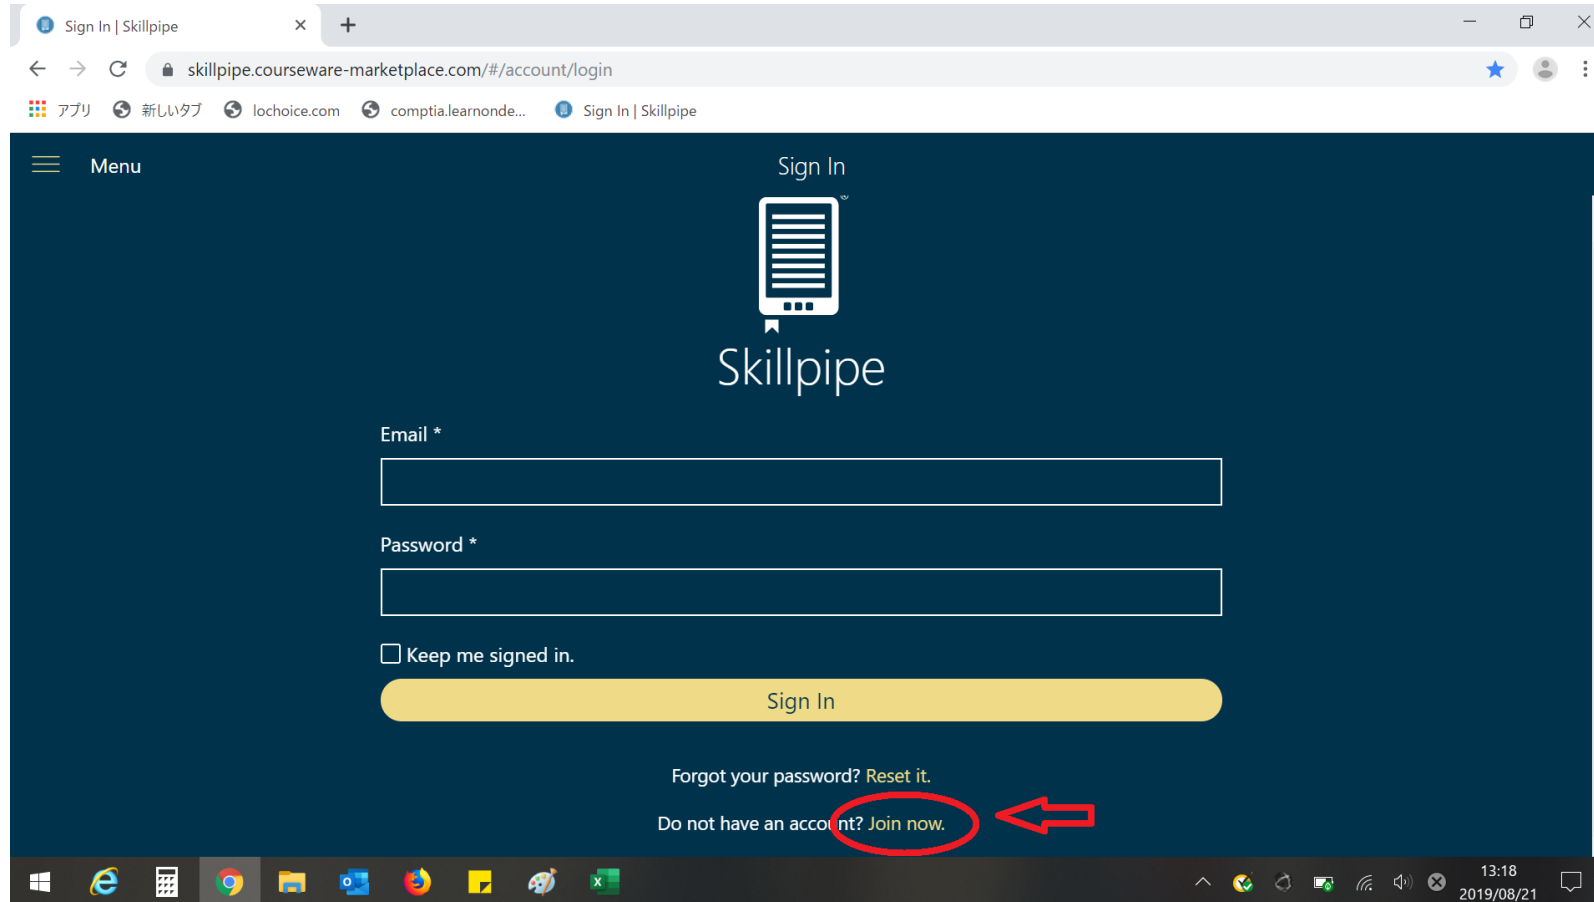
Sign In | Skillpipe
×
+

skillpipe.courseware-marketplace.com/#/account/login

アプリ 新しいタブ lochoice.com comptia.learnonde... Sign In | Skillpipe

Menu

Sign In

Skillpipe

Email *

Password *

Keep me signed in.

Sign In

Forgot your password? Reset it.

Do not have an account? Join now.

13:18
2019/08/21